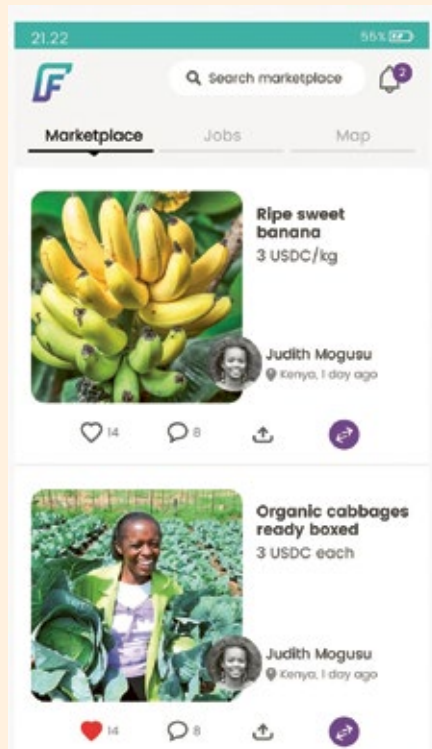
21.22
55%

F
Search marketplace
2

Marketplace
Jobs
Map

Ripe sweet banana
3 USDC/kg

Judith Mogusu
Kenya, 1 day ago

14
8

Organic cabbages ready boxed
3 USDC each

Judith Mogusu
Kenya, 1 day ago

14
8